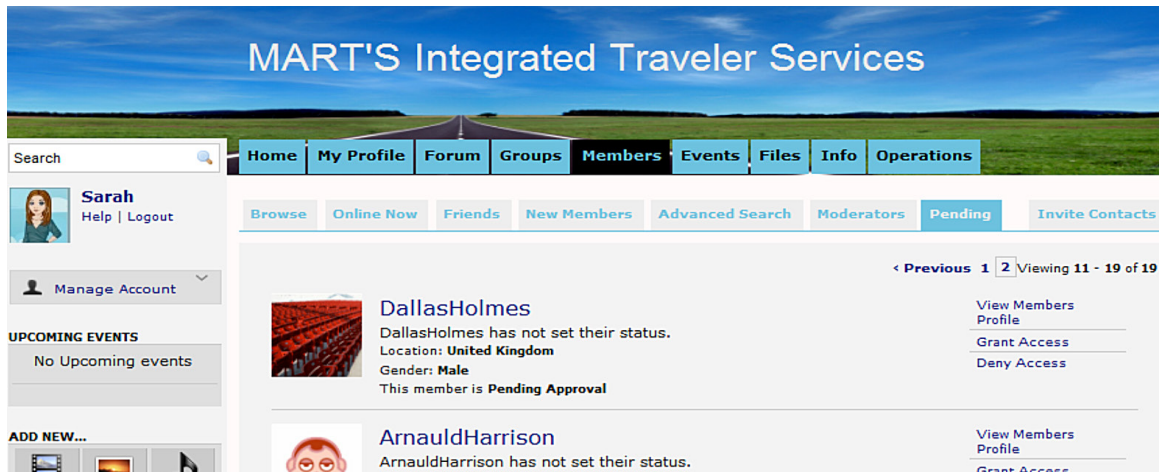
MART'S Integrated Traveler Services

Search

Home | My Profile | Forum | Groups | Members | Events | Files | Info | Operations

Sarah
Help | Logout

Browse | Online Now | Friends | New Members | Advanced Search | Moderators | Pending | Invite Contacts

Manage Account

‹ Previous 1 2 Viewing 11 - 19 of 19

UPCOMING EVENTS
No Upcoming events

DallasHolmes
DallasHolmes has not set their status.
Location: United Kingdom
Gender: Male
This member is Pending Approval

View Members Profile
Grant Access
Deny Access

ADD NEW...

ArnauldHarrison
ArnauldHarrison has not set their status.

View Members Profile
Grant Access